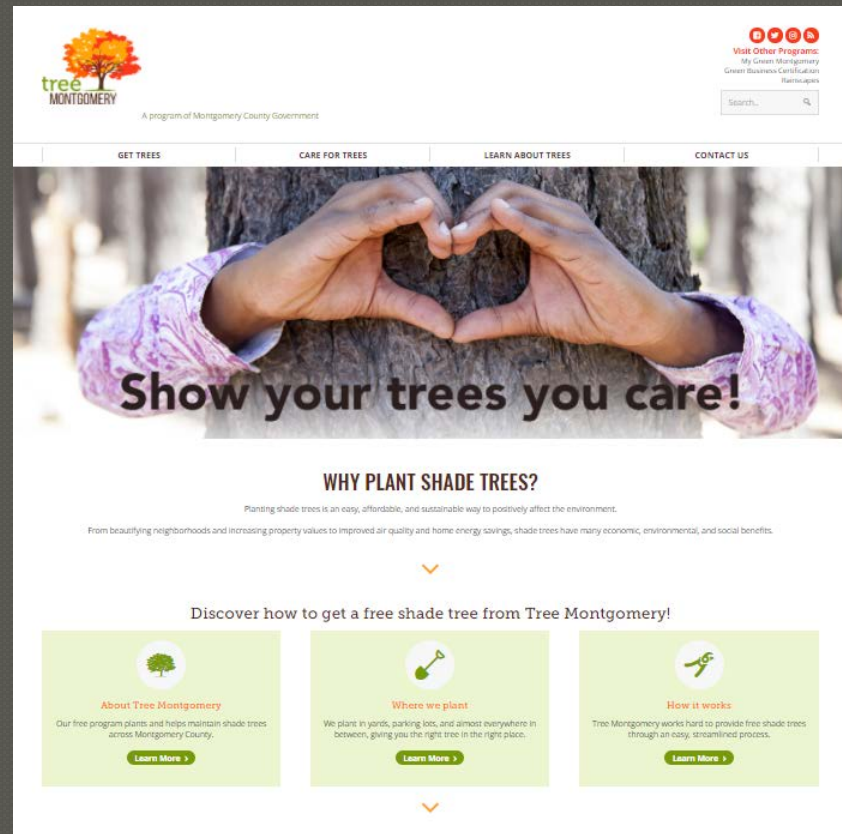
tree MONTGOMERY

A program of Montgomery County Government

Visit Other Programs:
My Green Montgomery
Green Business Certification
Rainscapes

Search..

GET TREES | CARE FOR TREES | LEARN ABOUT TREES | CONTACT US

Show your trees you care!

WHY PLANT SHADE TREES?

Planting shade trees is an easy, affordable, and sustainable way to positively affect the environment.

From beautifying neighborhoods and increasing property values to improved air quality and home energy savings, shade trees have many economic, environmental, and social benefits.

Discover how to get a free shade tree from Tree Montgomery!

About Tree Montgomery

Our free program plants and helps maintain shade trees across Montgomery County.

Learn More ›

Where we plant

We plant in yards, parking lots, and almost everywhere in between, giving you the right tree in the right place.

Learn More ›

How it works

Tree Montgomery works hard to provide free shade trees through an easy, streamlined process.

Learn More ›